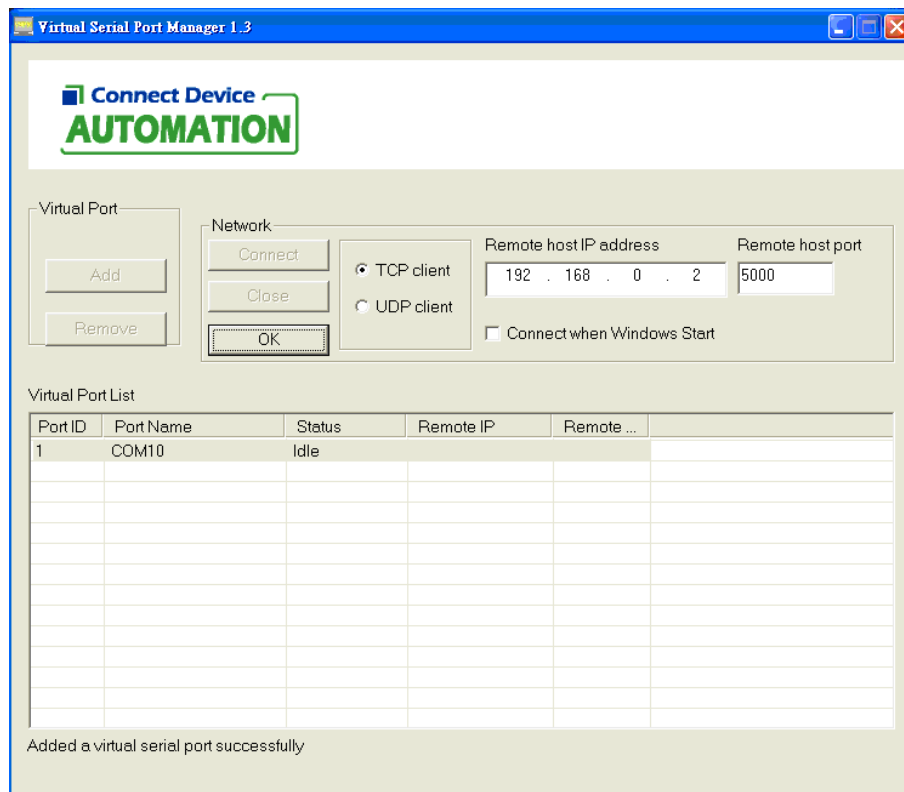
Virtual Serial Port Manager 1.3

Connect Device
AUTOMATION

Virtual Port
Add
Remove

Network
Connect
Close
OK
TCP client
UDP client
Remote host IP address
192 . 168 . 0 . 2
Remote host port
5000
Connect when Windows Start

Virtual Port List

| Port ID | Port Name | Status | Remote IP | Remote ... |
|---|---|---|---|---|
| 1 | COM10 | Idle | | |

Added a virtual serial port successfully